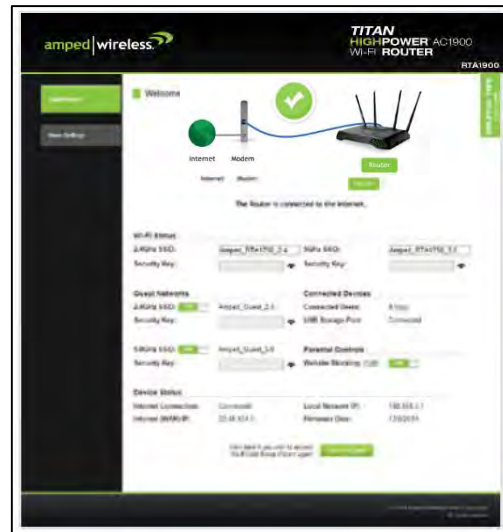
amped|wireless

TITAN
HIGHPOWER AC1900
Wi-Fi ROUTER
RTA1900

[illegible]

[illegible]

Welcome

Internet Modem

Internet Modem

Router

Router

The Router is connected to the Internet.

Wi-Fi Status

2.4GHz SSID: Amped_RTA1750_2.4

5GHz SSID: Amped_RTA1750_5.0

Security Key:

Security Key:

Guest Networks

2.4GHz SSID: ON Amped_Guest_2.4

Security Key:

5.0GHz SSID: ON Amped_Guest_5.0

Security Key:

Connected Devices

Connected Users: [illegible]

USB Storage Port: Connected

Parental Controls

Website Blocking: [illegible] ON

Device Status

Internet Connection: Connected

Internet (WAN) IP: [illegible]

Local Network IP: 192.168.3.1

Firmware Date: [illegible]

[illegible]

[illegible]